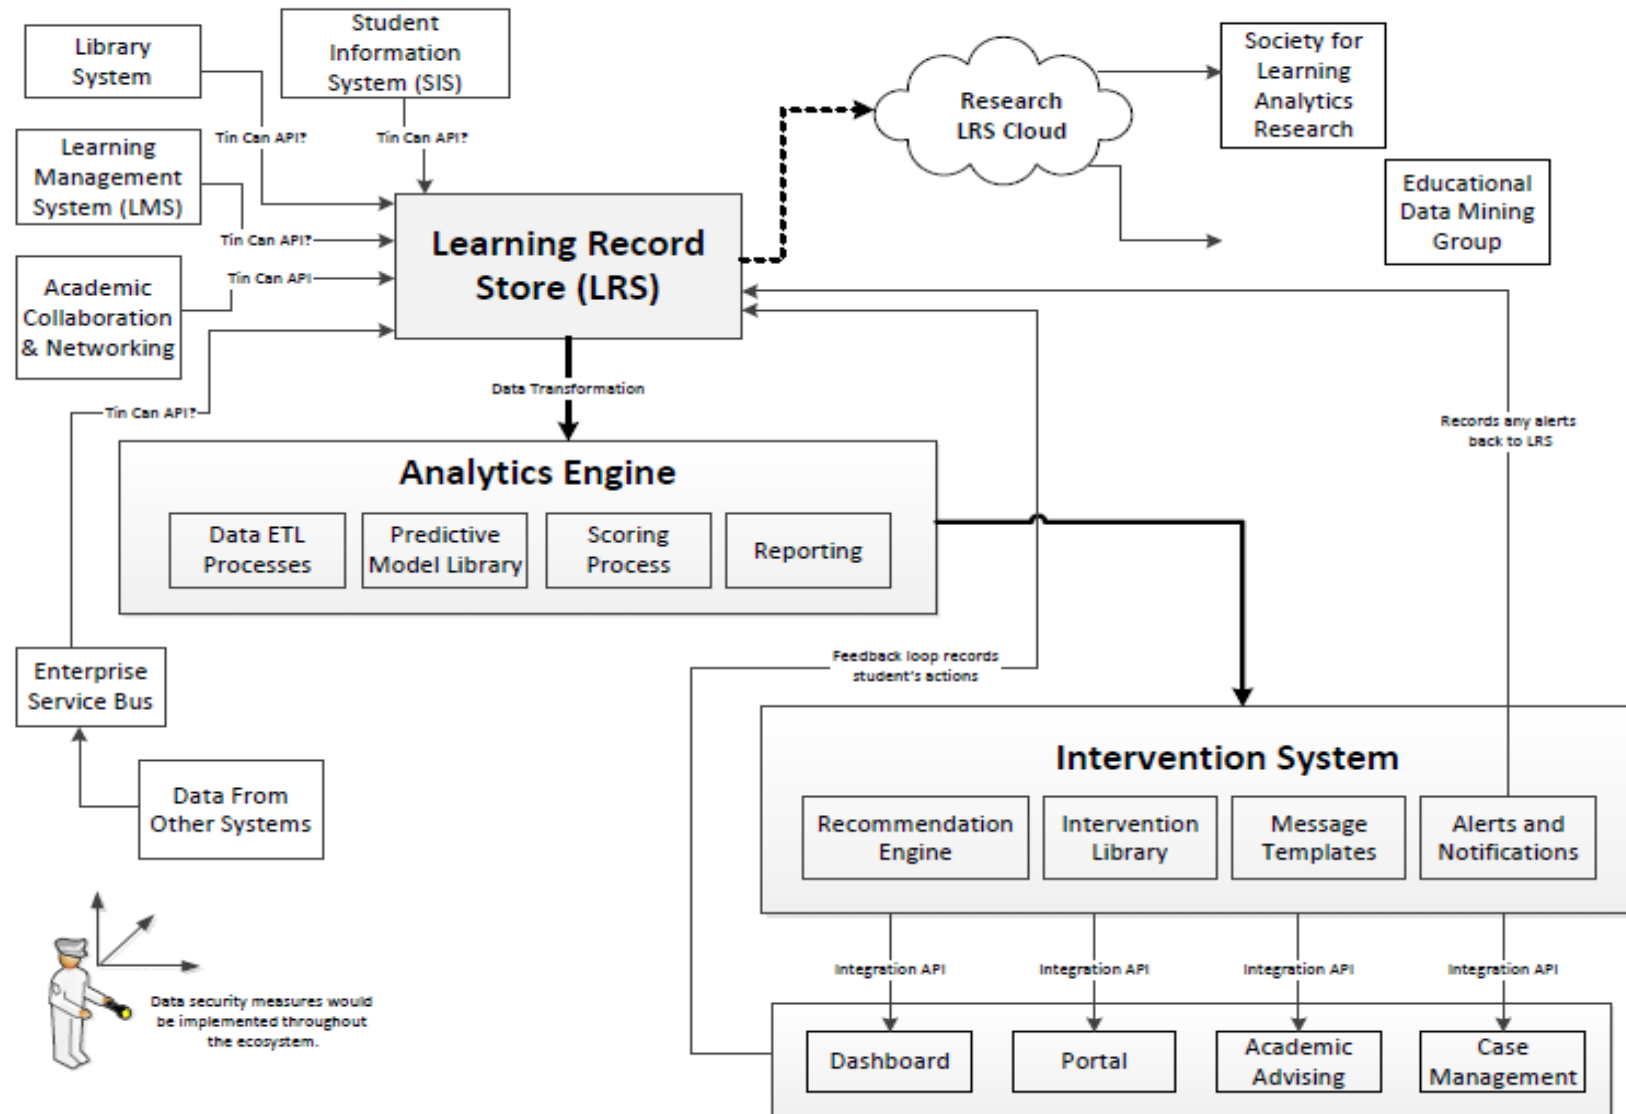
Library System

Student Information System (SIS)

Research LRS Cloud

Society for Learning Analytics Research

Educational Data Mining Group

Learning Management System (LMS)

Tin Can API?

Tin Can API?

Tin Can API?

Tin Can API

Academic Collaboration & Networking

Learning Record Store (LRS)

Tin Can API?

Data Transformation

Records any alerts back to LRS

Analytics Engine

Data ETL Processes

Predictive Model Library

Scoring Process

Reporting

Enterprise Service Bus

Feedback loop records student's actions

Data From Other Systems

Intervention System

Recommendation Engine

Intervention Library

Message Templates

Alerts and Notifications

Integration API

Integration API

Integration API

Integration API

Data security measures would be implemented throughout the ecosystem.

Dashboard

Portal

Academic Advising

Case Management